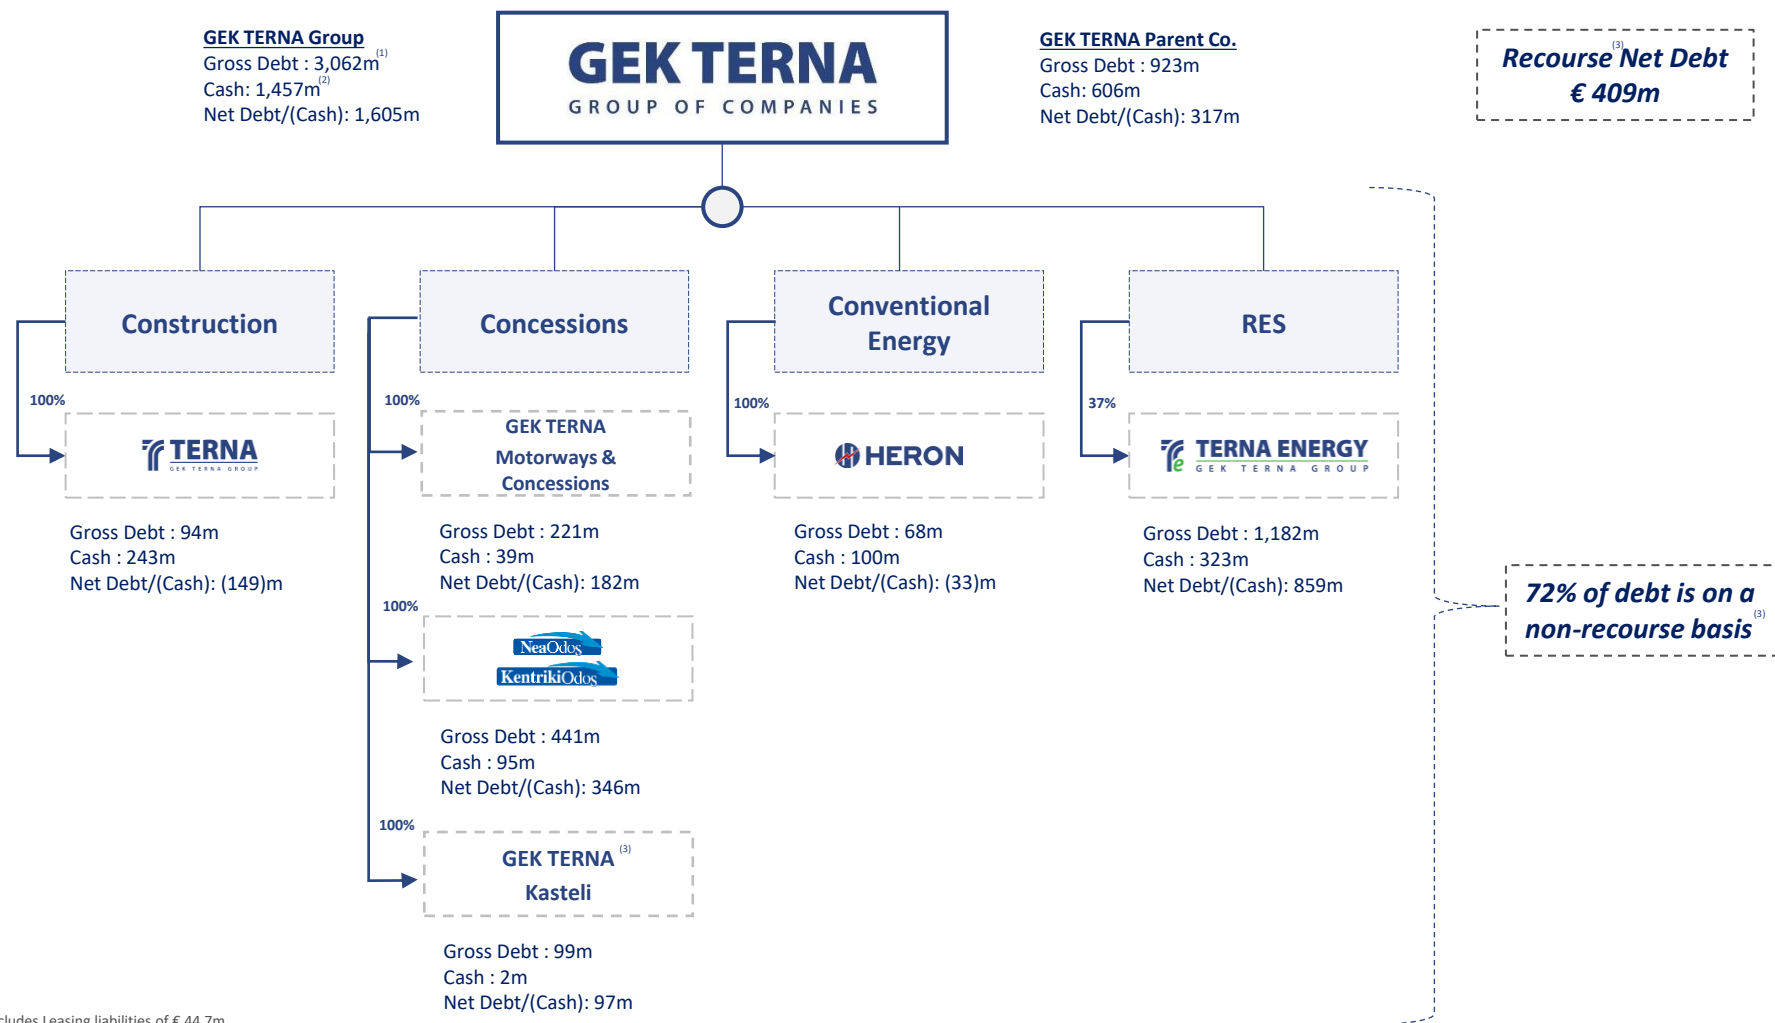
GEK TERNA Group
Gross Debt : 3,062m$^{(1)}$
Cash: 1,457m$^{(2)}$
Net Debt/(Cash): 1,605m

GEK TERNA
GROUP OF COMPANIES

GEK TERNA Parent Co.
Gross Debt : 923m
Cash: 606m
Net Debt/(Cash): 317m

Recourse$^{(3)}$ Net Debt
€ 409m

Construction

Concessions

Conventional Energy

RES

100%

TERNA
GEK TERNA GROUP

Gross Debt : 94m
Cash : 243m
Net Debt/(Cash): (149)m

100%

GEK TERNA Motorways & Concessions

Gross Debt : 221m
Cash : 39m
Net Debt/(Cash): 182m

100%

NeaOdos
KentrikiOdos

Gross Debt : 441m
Cash : 95m
Net Debt/(Cash): 346m

100%

GEK TERNA$^{(3)}$
Kasteli

Gross Debt : 99m
Cash : 2m
Net Debt/(Cash): 97m

100%

HERON

Gross Debt : 68m
Cash : 100m
Net Debt/(Cash): (33)m

37%

TERNA ENERGY
GEK TERNA GROUP

Gross Debt : 1,182m
Cash : 323m
Net Debt/(Cash): 859m

72% of debt is on a non-recourse basis$^{(3)}$

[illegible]cludes Leasing liabilities of € 44.7m